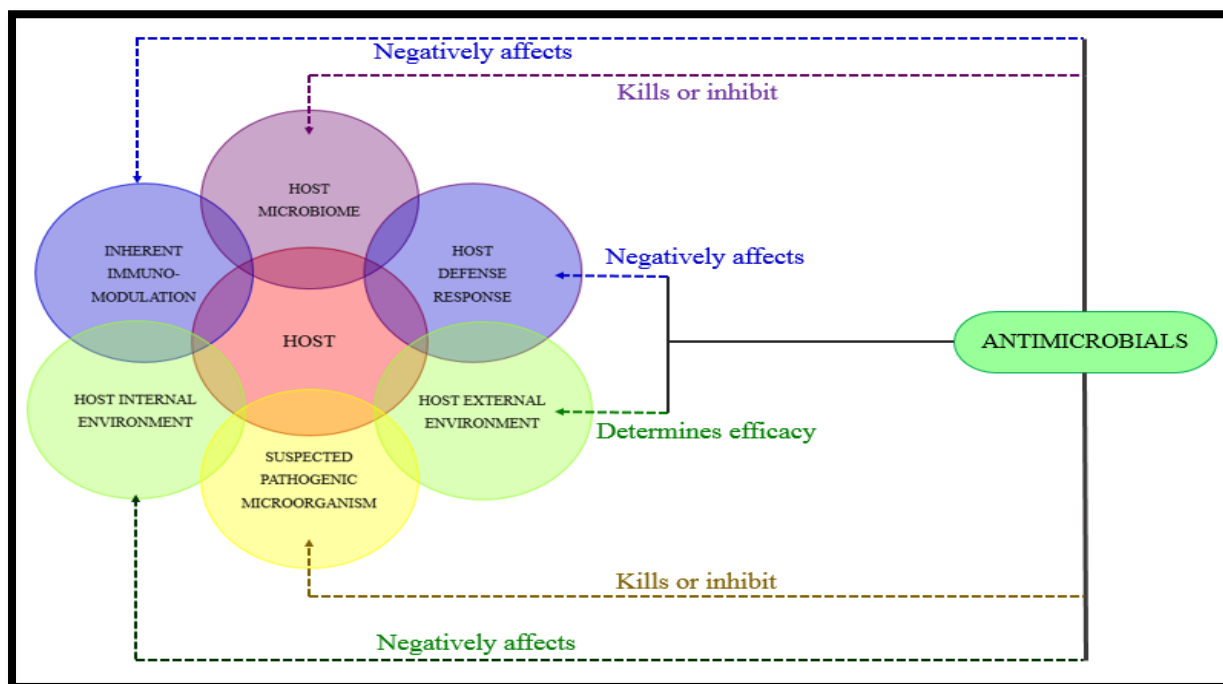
Negatively affects

Kills or inhibit

HOST MICROBIOME

INHERENT IMMUNO-MODULATION

HOST DEFENSE RESPONSE

Negatively affects

HOST

ANTIMICROBIALS

HOST INTERNAL ENVIRONMENT

HOST EXTERNAL ENVIRONMENT

Determines efficacy

SUSPECTED PATHOGENIC MICROORGANISM

Kills or inhibit

Negatively affects